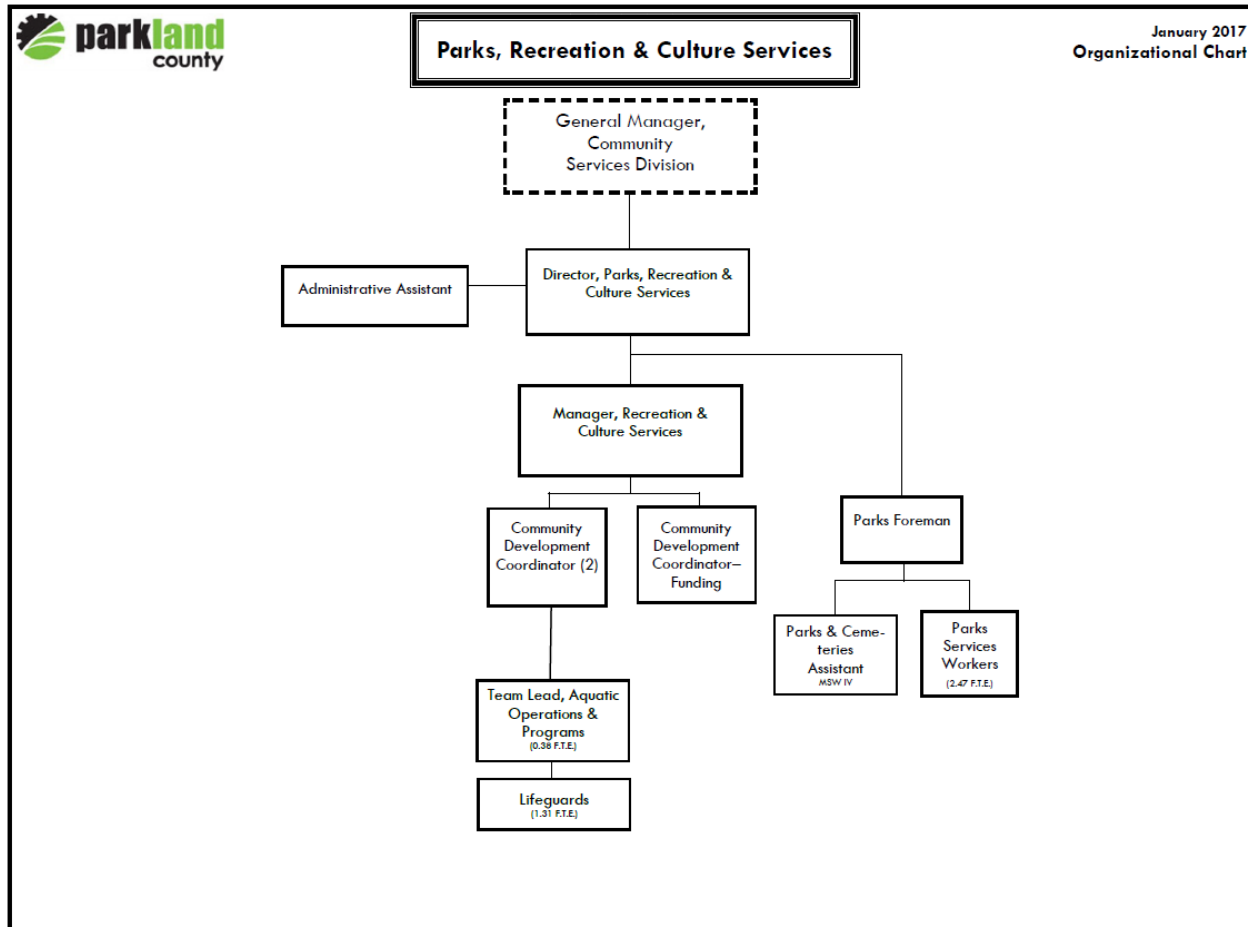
parkland county

Parks, Recreation & Culture Services

January 2017
Organizational Chart

General Manager, Community Services Division

Administrative Assistant

Director, Parks, Recreation & Culture Services

Manager, Recreation & Culture Services

Community Development Coordinator (2)

Community Development Coordinator—Funding

Team Lead, Aquatic Operations & Programs
(0.36 F.T.E.)

Lifeguards
(1.31 F.T.E.)

Parks Foreman

Parks & Cemeteries Assistant
MSW IV

Parks Services Workers
(2.47 F.T.E.)